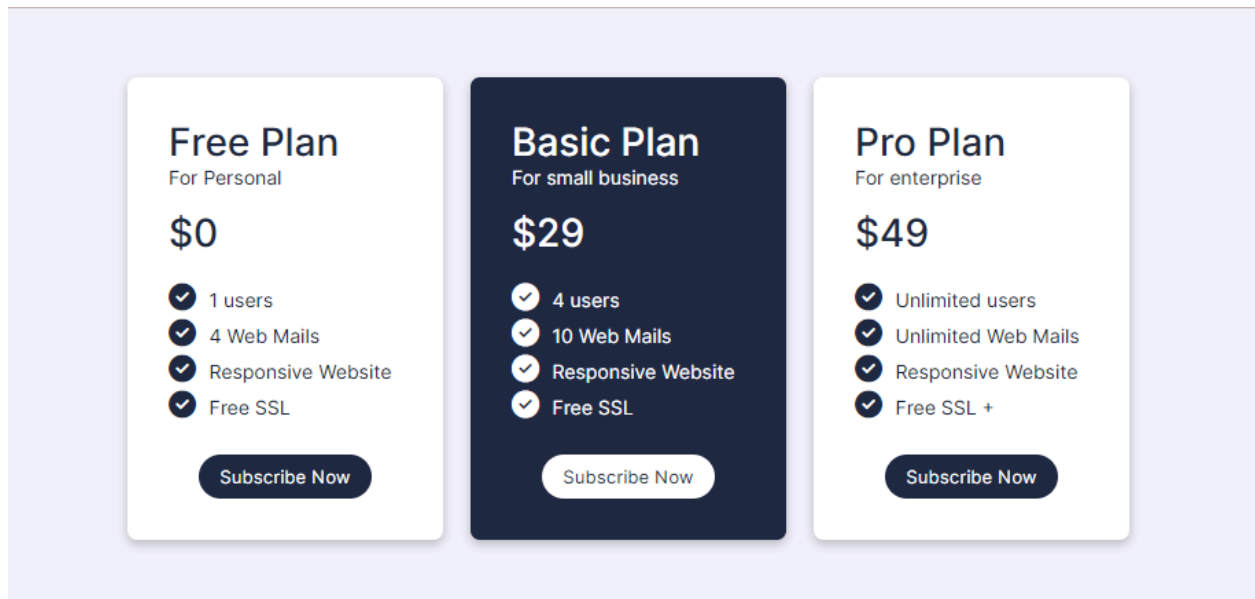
Free Plan
For Personal

$0

1 users
4 Web Mails
Responsive Website
Free SSL

Subscribe Now

Basic Plan
For small business

$29

4 users
10 Web Mails
Responsive Website
Free SSL

Subscribe Now

Pro Plan
For enterprise

$49

Unlimited users
Unlimited Web Mails
Responsive Website
Free SSL +

Subscribe Now